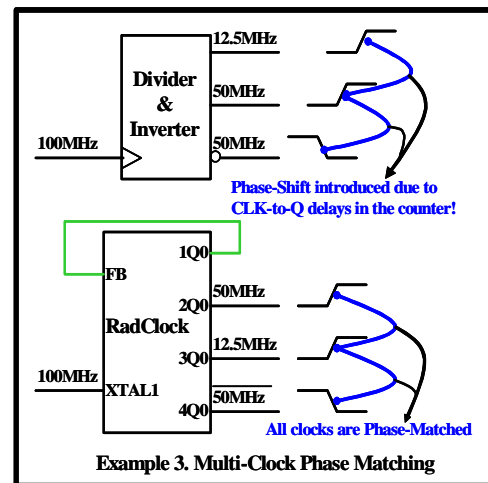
12.5MHz

Divider & Inverter

50MHz

100MHz

50MHz

Phase-Shift introduced due to CLK-to-Q delays in the counter!

1Q0

FB

2Q0

50MHz

RadClock

3Q0

12.5MHz

100MHz

XTAL1

50MHz

4Q0

All clocks are Phase-Matched

Example 3. Multi-Clock Phase Matching